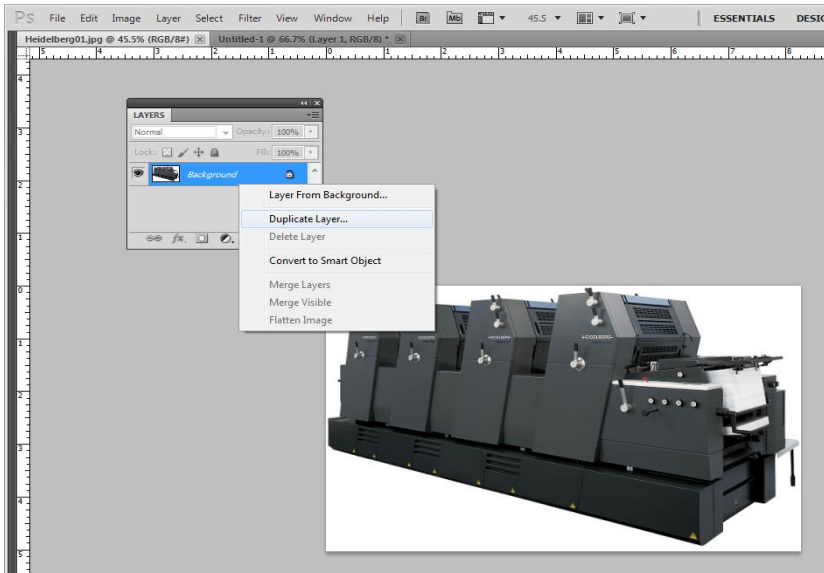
Ps File Edit Image Layer Select Filter View Window Help Br Mb 45.5 ESSENTIALS DESIG

Heidelberg01.jpg @ 45.5% (RGB/8#) Untitled-1 @ 66.7% (Layer 1, RGB/8) *

LAYERS
Normal Opacity: 100%
Lock: Fill: 100%
Background

Layer From Background...
Duplicate Layer...
Delete Layer
Convert to Smart Object
Merge Layers
Merge Visible
Flatten Image

HEIDELBERG